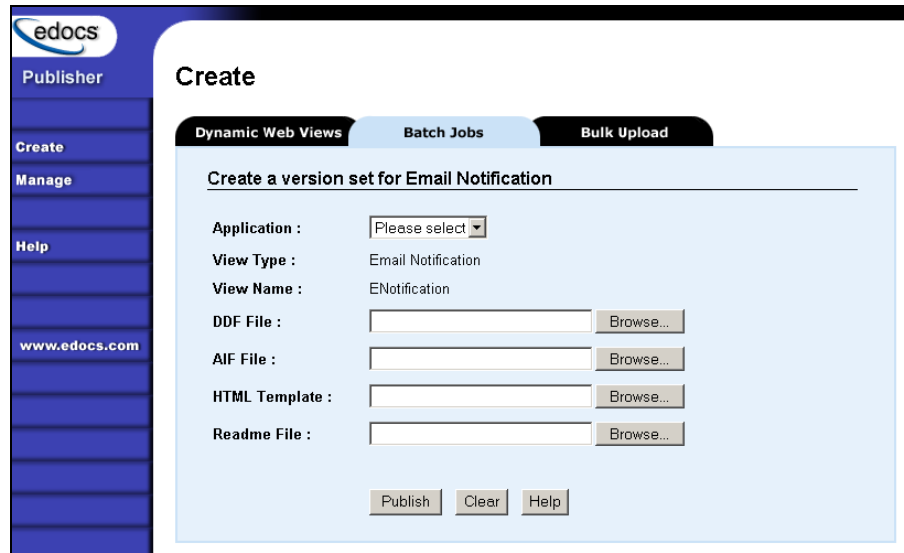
edocs

Publisher

Create

Manage

Help

www.edocs.com

Create

Dynamic Web Views | Batch Jobs | Bulk Upload

Create a version set for Email Notification

| | |
|---|---|
| Application : | Please select |
| View Type : | Email Notification |
| View Name : | ENotification |
| DDF File : | Browse... |
| AIF File : | Browse... |
| HTML Template : | Browse... |
| Readme File : | Browse... |

Publish Clear Help